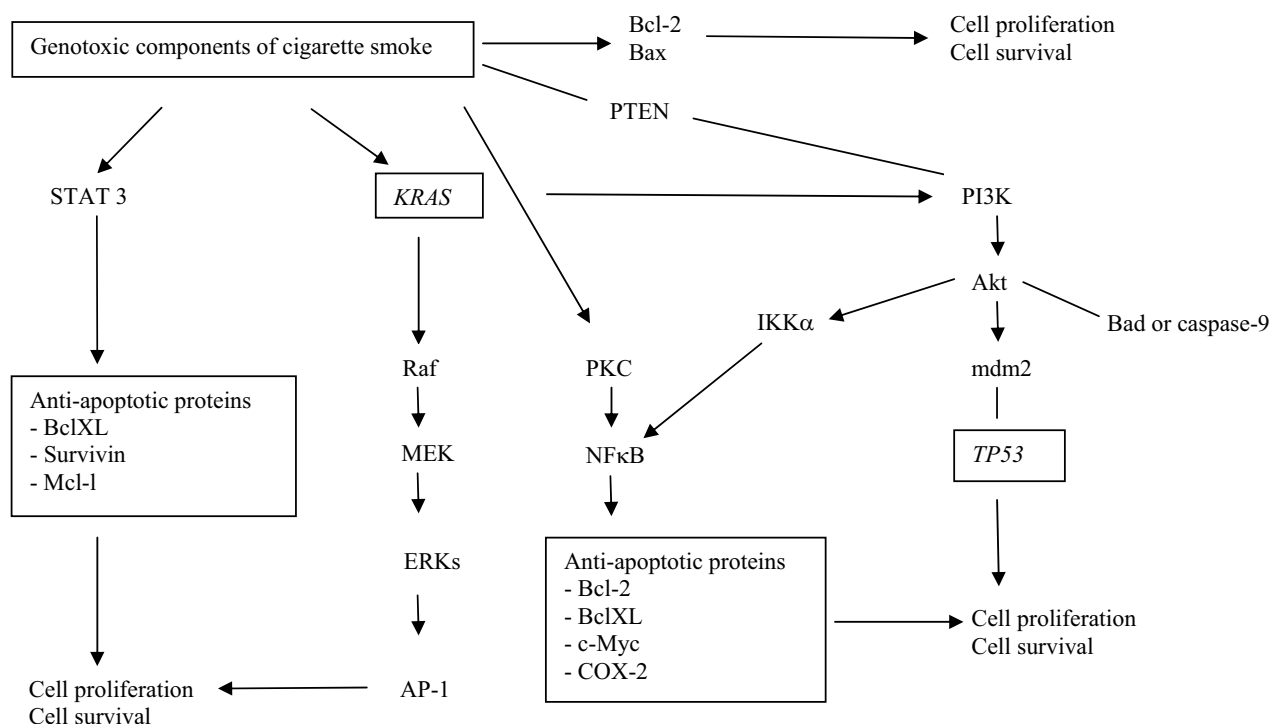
Genotoxic components of cigarette smoke

Bcl-2
Bax

Cell proliferation
Cell survival

PTEN

STAT 3

*KRAS*

PI3K

Akt

IKKα

Bad or caspase-9

Anti-apoptotic proteins
- BclXL
- Survivin
- Mcl-l

Raf

PKC

mdm2

MEK

NFκB

*TP53*

ERKs

Anti-apoptotic proteins
- Bcl-2
- BclXL
- c-Myc
- COX-2

Cell proliferation
Cell survival

Cell proliferation
Cell survival

AP-1